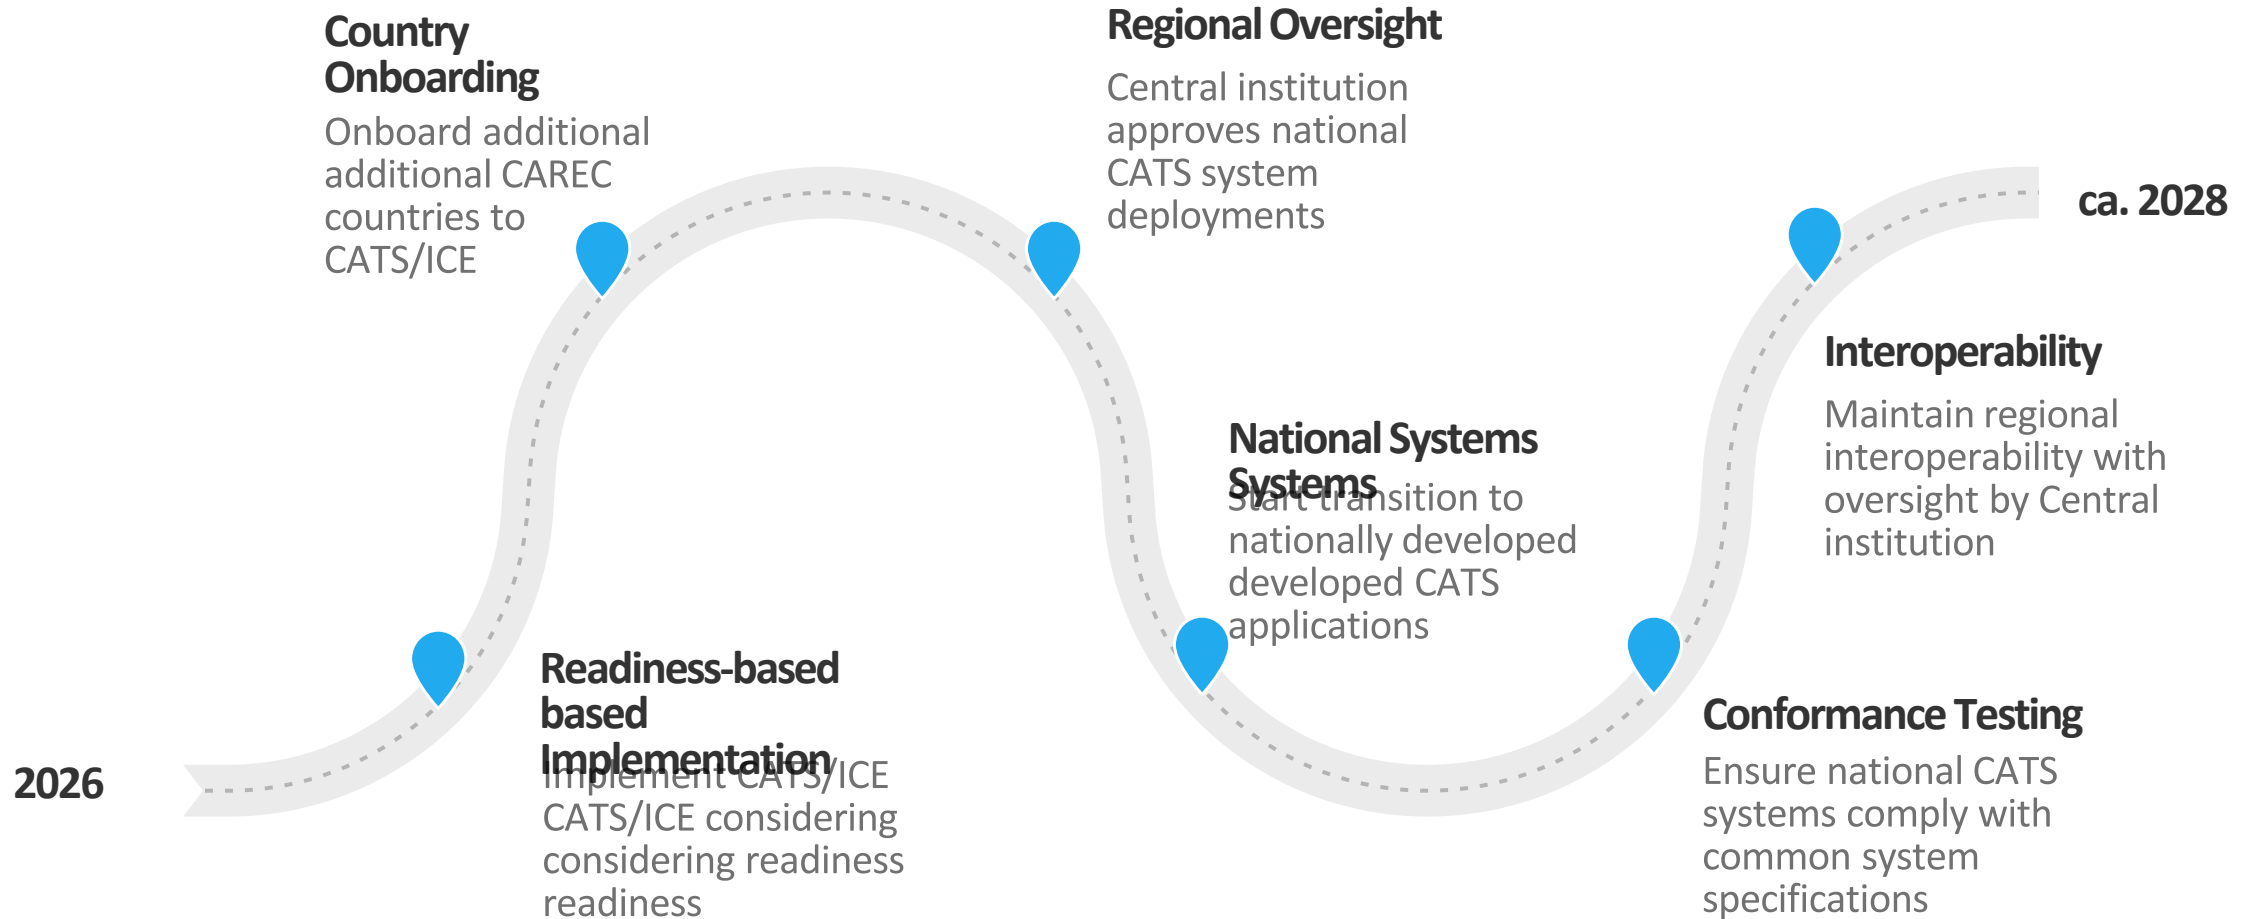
Country Onboarding

Onboard additional additional CAREC countries to CATS/ICE

Regional Oversight

Central institution approves national CATS system deployments

ca. 2028

Interoperability

Maintain regional interoperability with oversight by Central institution

National Systems Systems

Start transition to nationally developed developed CATS applications

2026

Readiness-based based Implementation

Implement CATS/ICE CATS/ICE considering considering readiness readiness

Conformance Testing

Ensure national CATS systems comply with common system specifications